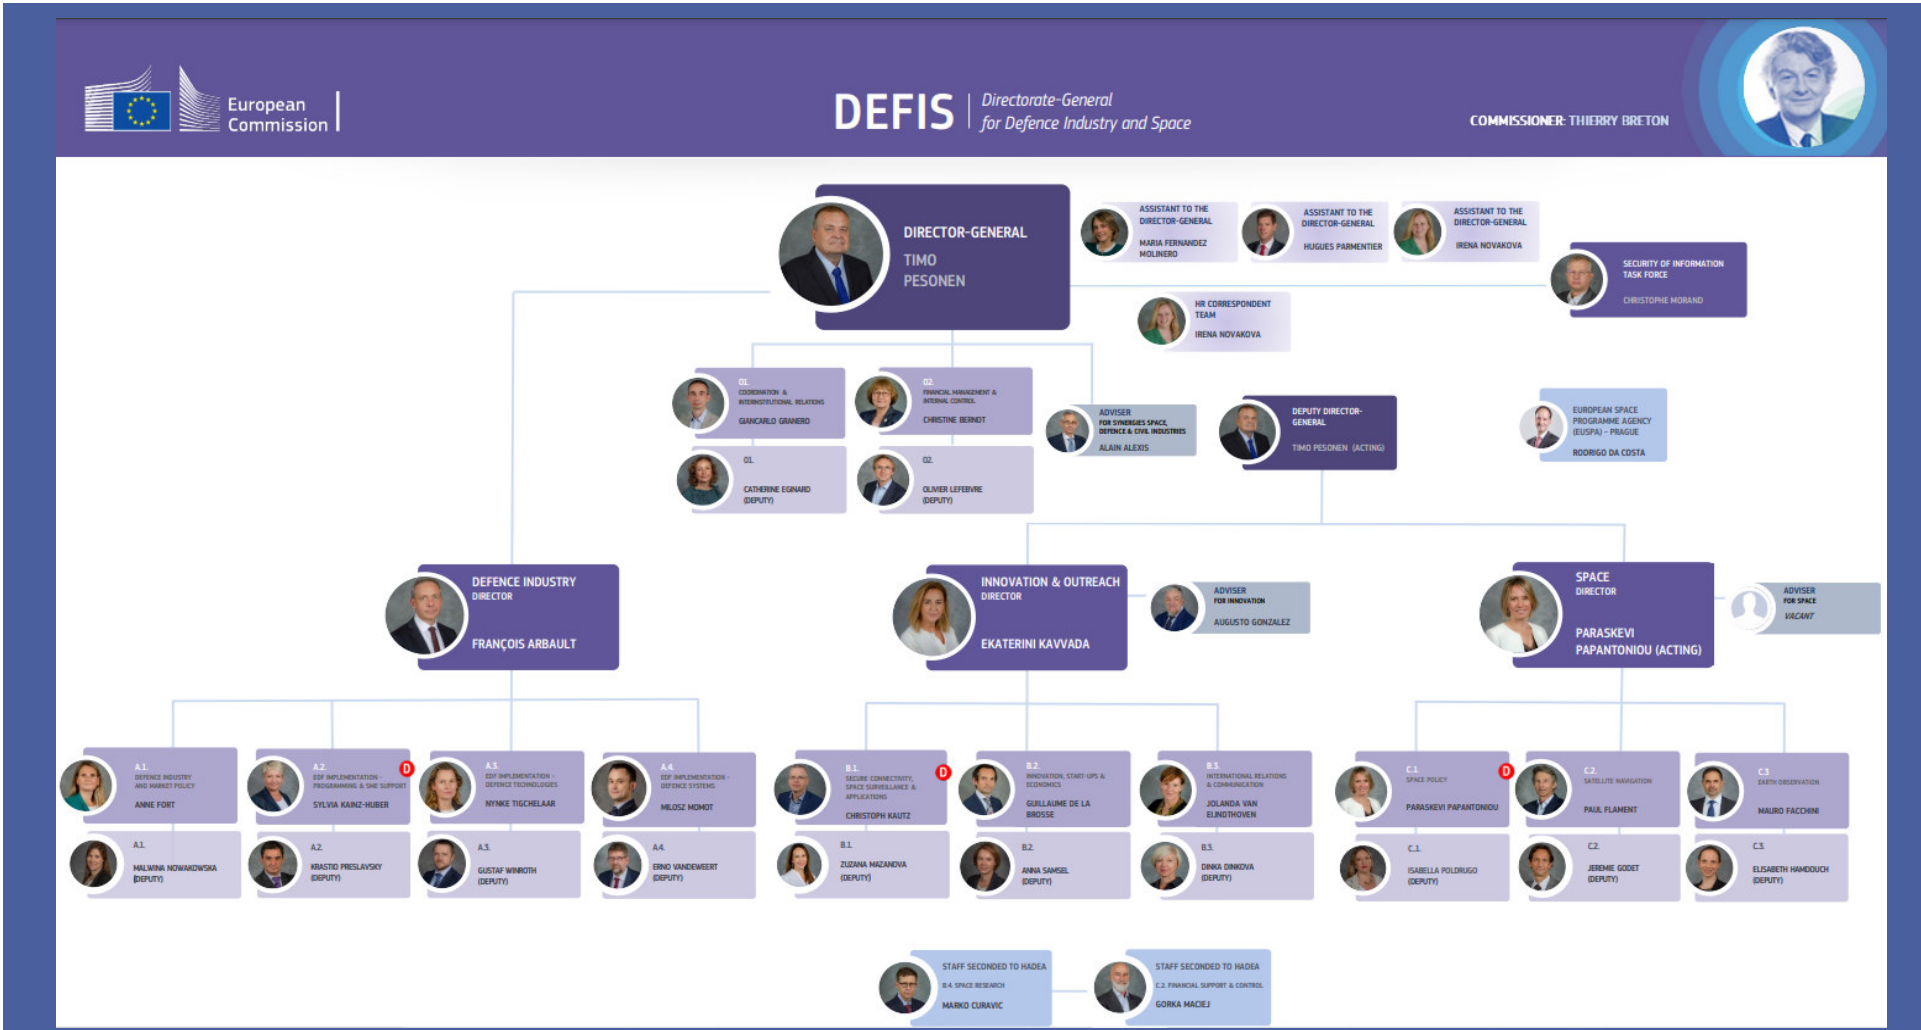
European Commission

DEFIS | Directorate-General for Defence Industry and Space

COMMISSIONER: THIERRY BRETON

DIRECTOR-GENERAL
TIMO PESONEN

ASSISTANT TO THE DIRECTOR-GENERAL
MARIA FERNANDEZ MOLINERO

ASSISTANT TO THE DIRECTOR-GENERAL
HUGUES PARMENTIER

ASSISTANT TO THE DIRECTOR-GENERAL
IRENA NOVAKOVA

SECURITY OF INFORMATION TASK FORCE
CHRISTOPHE MORAND

HR CORRESPONDENT TEAM
IRENA NOVAKOVA

01. COORDINATION & INTERINSTITUTIONAL RELATIONS
GIANCARLO GRANERO

02. FINANCIAL MANAGEMENT & INTERNAL CONTROL
CHRISTINE BERNOT

01.
CATHERINE EGNARD (DEPUTY)

02.
OLIVIER LEFEBVRE (DEPUTY)

ADVISER FOR SYNERGIES SPACE, DEFENCE & CIVIL INDUSTRIES
ALAIN ALEXIS

DEPUTY DIRECTOR-GENERAL
TIMO PESONEN (ACTING)

EUROPEAN SPACE PROGRAMME AGENCY (EUSPA) - PRAGUE
RODRIGO DA COSTA

DEFENCE INDUSTRY
DIRECTOR
FRANÇOIS ARBAULT

INNOVATION & OUTREACH
DIRECTOR
EKATERINI KAVVADA

ADVISER FOR INNOVATION
AUGUSTO GONZALEZ

SPACE
DIRECTOR
PARASKEVI PAPANTONIOU (ACTING)

ADVISER FOR SPACE
VACANT

A1. DEFENCE INDUSTRY AND MARKET POLICY
ANNE FORT

A2. EDF IMPLEMENTATION - PROGRAMMING & SME SUPPORT
SYLVIA KAINZ-HUBER
D

A3. EDF IMPLEMENTATION - DEFENCE TECHNOLOGIES
NYNKE TIGCHELAAR

A4. EDF IMPLEMENTATION - DEFENCE SYSTEMS
MILOSZ MOMOT

B1. SECURE CONNECTIVITY, SPACE SURVEILLANCE & APPLICATIONS
CHRISTOPH KAUTZ
D

B2. INNOVATION, START-UPS & ECONOMICS
GUILLAUME DE LA BROSSE

B3. INTERNATIONAL RELATIONS & COMMUNICATION
JOLANDA VAN ELINDTHOVEN

C1. SPACE POLICY
PARASKEVI PAPANTONIOU
D

C2. SATELLITE NAVIGATION
PAUL FLAMENT

C3. EARTH OBSERVATION
MAURO FACCHINI

A1.
MALWINA NOWAKOWSKA (DEPUTY)

A2.
KRASTIO PRESLAVSKY (DEPUTY)

A3.
GUSTAF WINROTH (DEPUTY)

A4.
ERNO VANDEWEERT (DEPUTY)

B1.
ZUZANA MAZANOVA (DEPUTY)

B2.
ANNA SAMSEL (DEPUTY)

B3.
DINKA DINKOVA (DEPUTY)

C1.
ISABELLA POLDRUGO (DEPUTY)

C2.
JEREMIE GODET (DEPUTY)

C3.
ELISABETH HAMDOUCH (DEPUTY)

STAFF SECONDED TO HADEA
B.4 SPACE RESEARCH
MARKO CURAVIC

STAFF SECONDED TO HADEA
C.2 FINANCIAL SUPPORT & CONTROL
GORKA MACIEJ